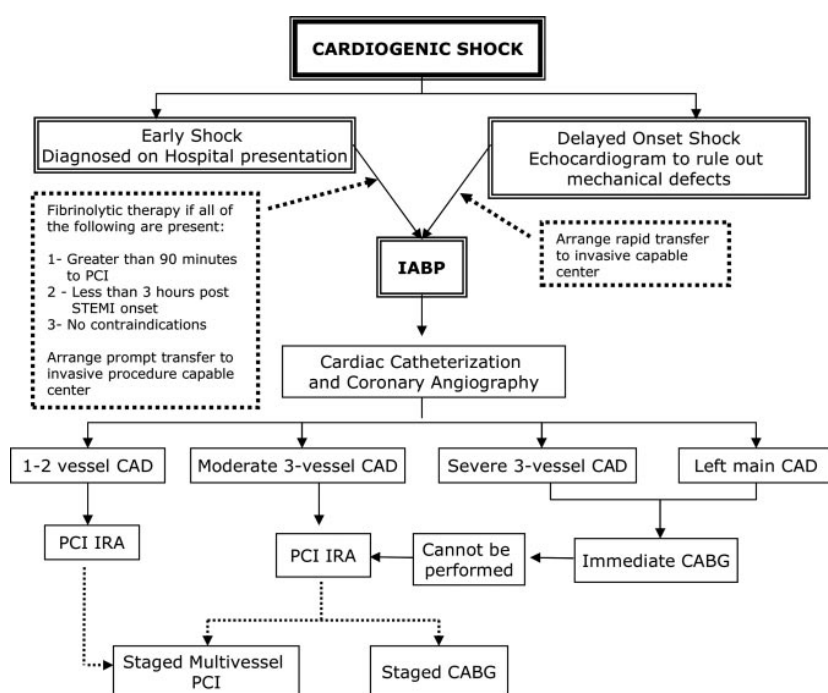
CARDIOGENIC SHOCK

Early Shock
Diagnosed on Hospital presentation

Delayed Onset Shock
Echocardiogram to rule out mechanical defects

Fibrinolytic therapy if all of the following are present:

1- Greater than 90 minutes to PCI
2 - Less than 3 hours post STEMI onset
3- No contraindications

Arrange prompt transfer to invasive procedure capable center

IABP

Arrange rapid transfer to invasive capable center

Cardiac Catheterization and Coronary Angiography

1-2 vessel CAD

Moderate 3-vessel CAD

Severe 3-vessel CAD

Left main CAD

PCI IRA

PCI IRA

Cannot be performed

Immediate CABG

Staged Multivessel PCI

Staged CABG